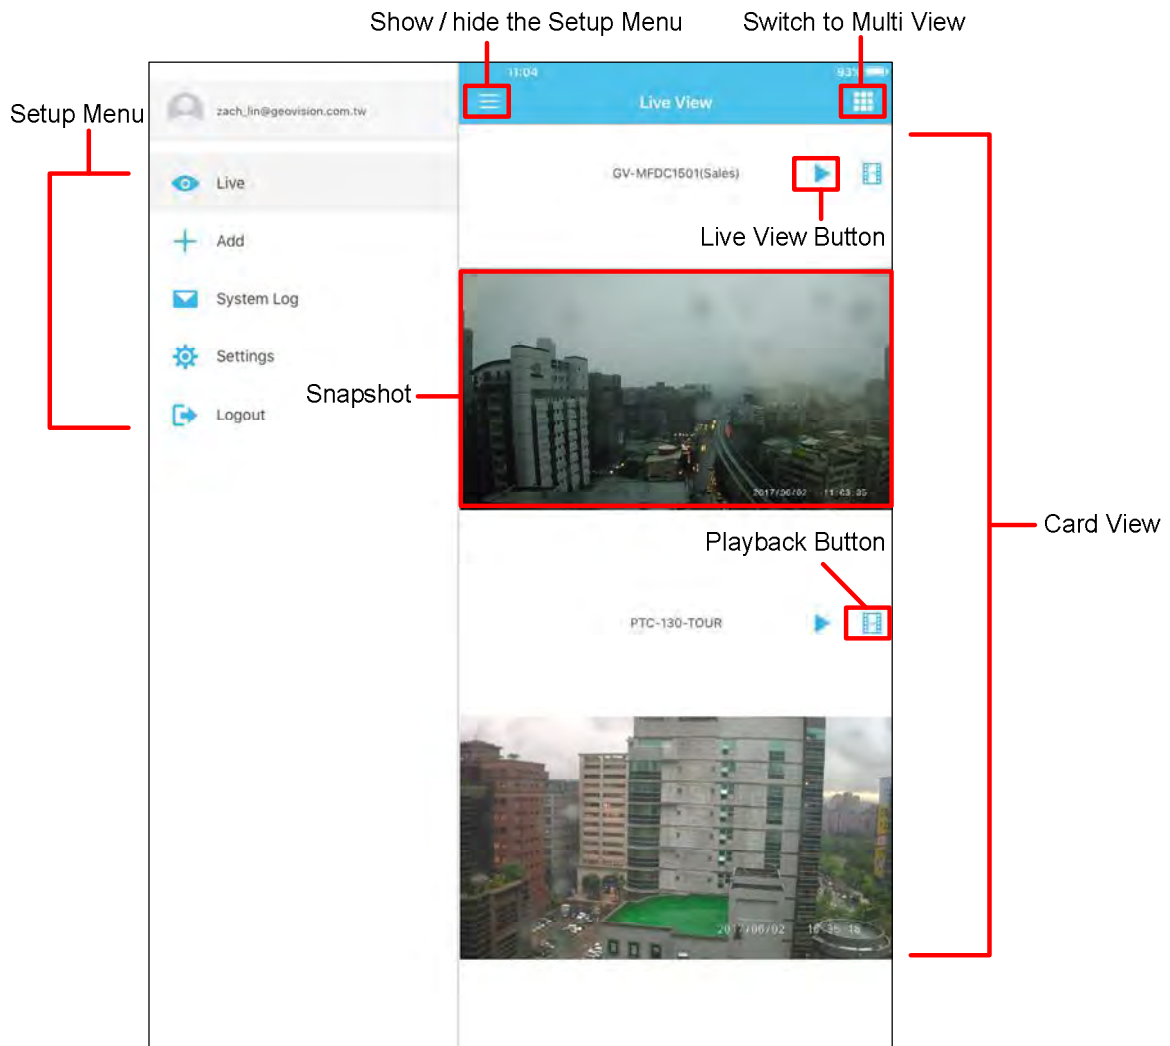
Show / hide the Setup Menu

Switch to Multi View

Setup Menu

zach_lin@geovision.com.tw

11:04

93%

Live View

Live

Add

System Log

Settings

Logout

GV-MFDC1501(Sales)

Live View Button

Snapshot

2017/06/02 11:03:35

Card View

Playback Button

PTC-130-TOUR

2017/06/02 10:35:18